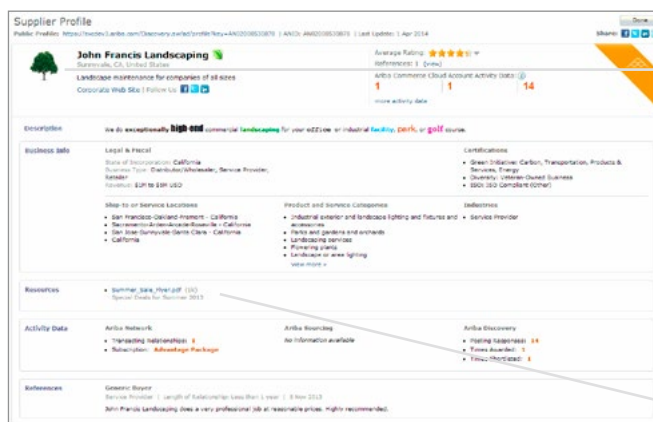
Supplier Profile

Done

Public Profile: https://svcdev1.ariba.com/Discovery/profile?key=AN02008830875 | ANID: AN02008830875 | Last Update: 1 Apr 2014

Share:

John Francis Landscaping

Sunnyvale, CA, United States

Landscape maintenance for companies of all sizes

Corporate Web Site | Follow Us

Average Rating:

References: 1 (view)

Ariba Commerce Cloud Account Activity Data

1 1 14

more activity data

Description

We do exceptionally high-end commercial landscaping for your office or industrial facility, park, or golf course.

Business Info

Legal & Fiscal

State of Incorporation: California
Business Type: Distributor/Wholesaler, Service Provider, Reseller
Revenue: $1M to $5M USD

Certifications

• Green Initiative: Carbon, Transportation, Products & Services, Energy
• Diversity: Veteran-Owned Business
• ISO: ISO Compliant (Other)

Ship-to or Service Locations

• San Francisco-Oakland-Fremont - California
• Sacramento-Arden-Arcade-Roseville - California
• San Jose-Sunnyvale-Santa Clara - California
• California

Product and Service Categories

• Industrial exterior and landscape lighting and fixtures and accessories
• Parks and gardens and orchards
• Landscaping services
• Flowering plants
• Landscape or area lighting
view more »

Industries

• Service Provider

Resources

• Summer_Sale_Flyer.pdf (1K)
Special Deals for Summer 2013

Activity Data

Ariba Network

• Transacting Relationships: 1
• Subscription: Advantage Package

Ariba Sourcing

No information available

Ariba Discovery

• Posting Responses: 14
• Times Awarded: 1
• Times Shortlisted: 1

References

Generic Buyer

Service Provider | Length of Relationship Less than 1 year | 3 Nov 2013

John Francis Landscaping does a very professional job at reasonable prices. Highly recommended.